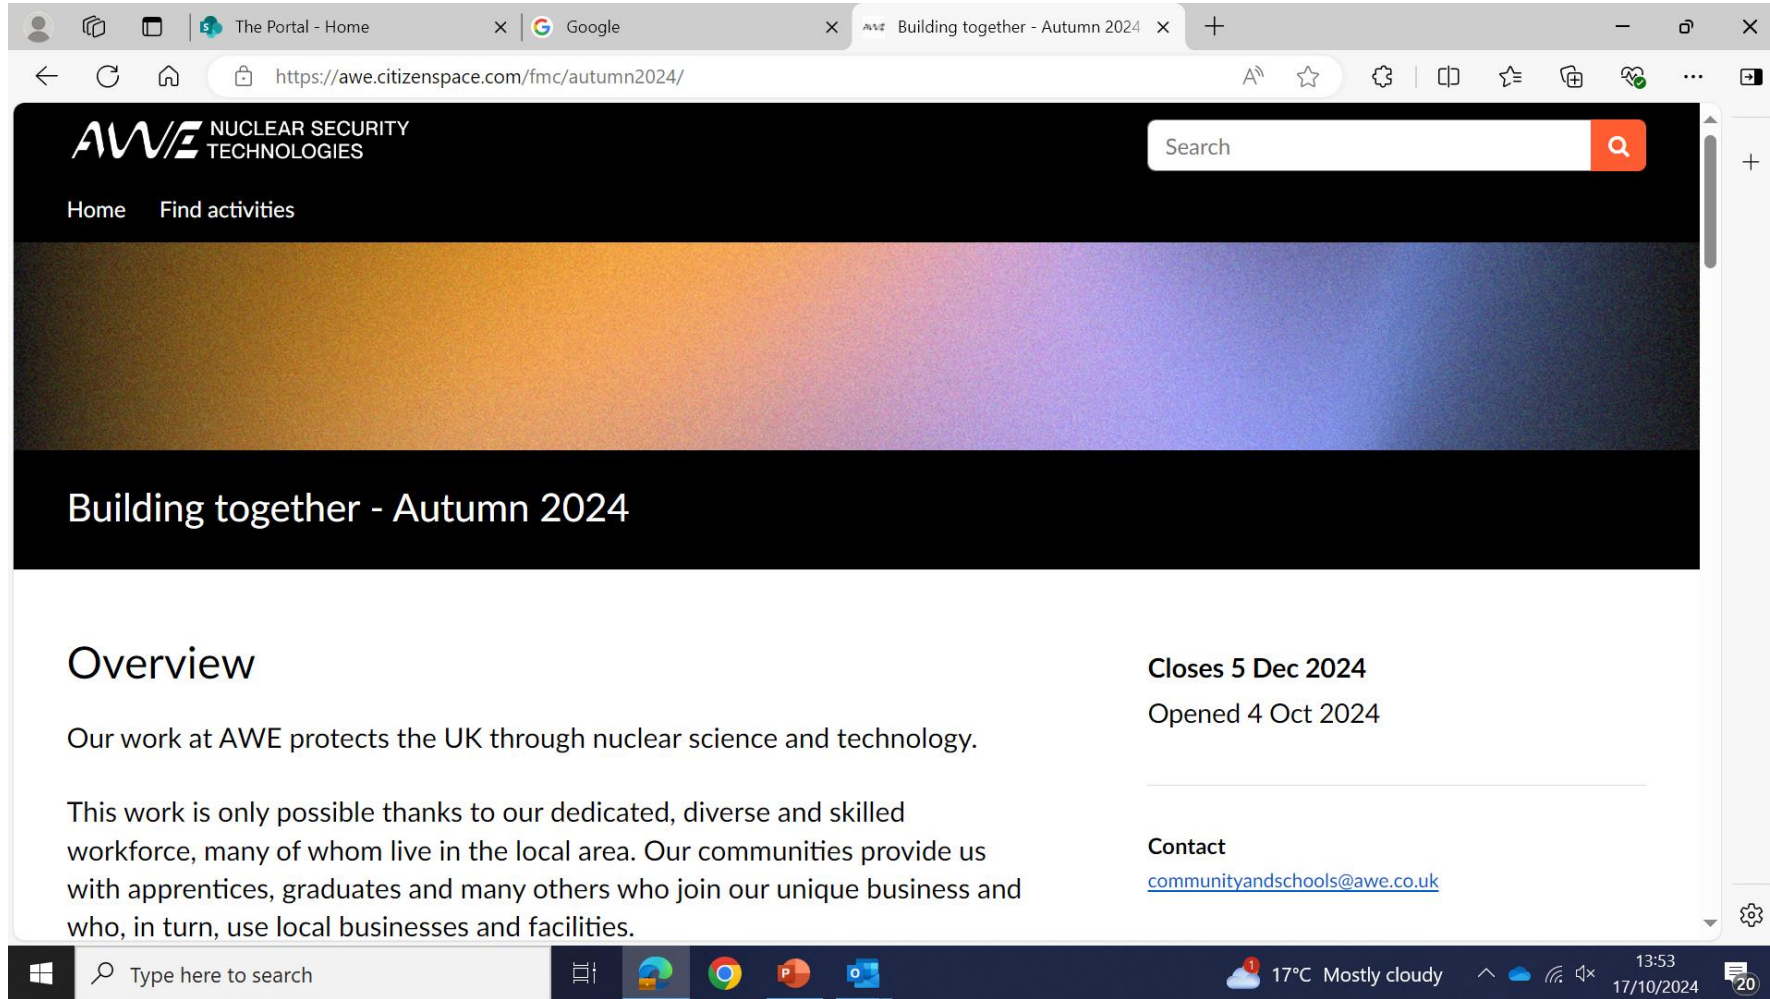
The Portal - Home
Google
Building together - Autumn 2024

https://awe.citizenspace.com/fmc/autumn2024/

AWE NUCLEAR SECURITY TECHNOLOGIES

Search

Home
Find activities

Building together - Autumn 2024

Overview

Our work at AWE protects the UK through nuclear science and technology.

This work is only possible thanks to our dedicated, diverse and skilled workforce, many of whom live in the local area. Our communities provide us with apprentices, graduates and many others who join our unique business and who, in turn, use local businesses and facilities.

Closes 5 Dec 2024

Opened 4 Oct 2024

Contact

communityandschools@awe.co.uk

Type here to search

17°C Mostly cloudy

13:53
17/10/2024

20